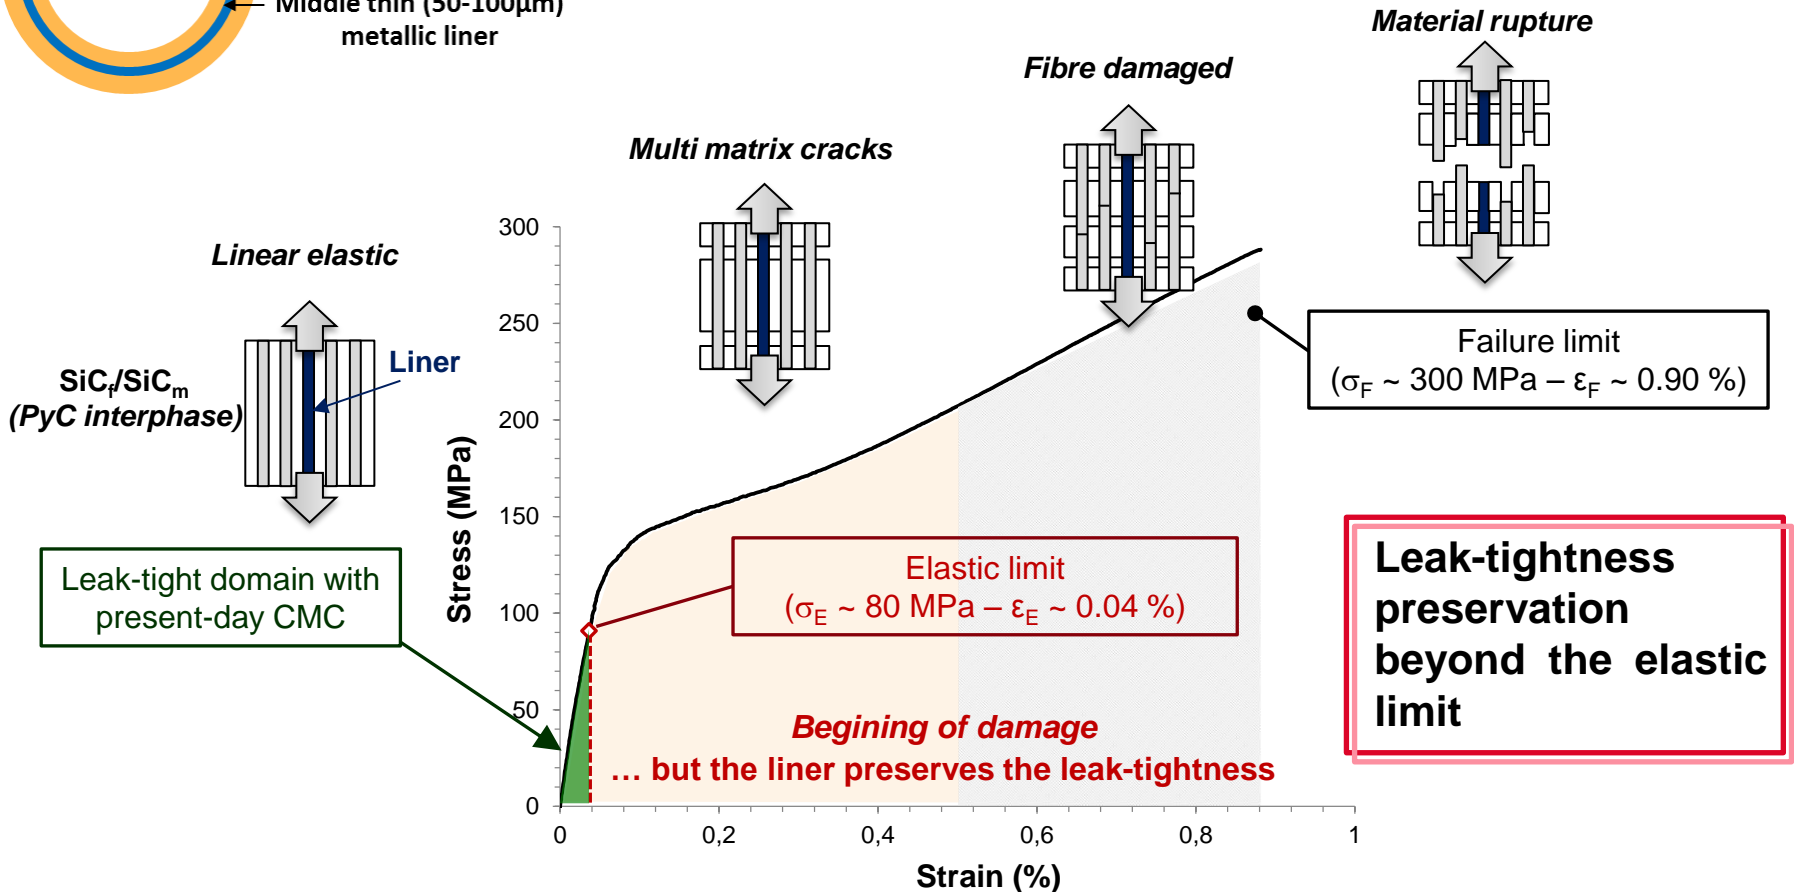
Middle thin (50-100µm) metallic liner

Material rupture

Fibre damaged

Multi matrix cracks

Linear elastic

Liner

SiC$_f$/SiC$_m$ (PyC interphase)

300
250
200
150
100
50
0

Stress (MPa)

Failure limit ($\sigma_F$ ~ 300 MPa – $\varepsilon_F$ ~ 0.90 %)

Leak-tight domain with present-day CMC

Elastic limit ($\sigma_E$ ~ 80 MPa – $\varepsilon_E$ ~ 0.04 %)

Leak-tightness preservation beyond the elastic limit

Begining of damage
… but the liner preserves the leak-tightness

0
0,2
0,4
0,6
0,8
1

Strain (%)